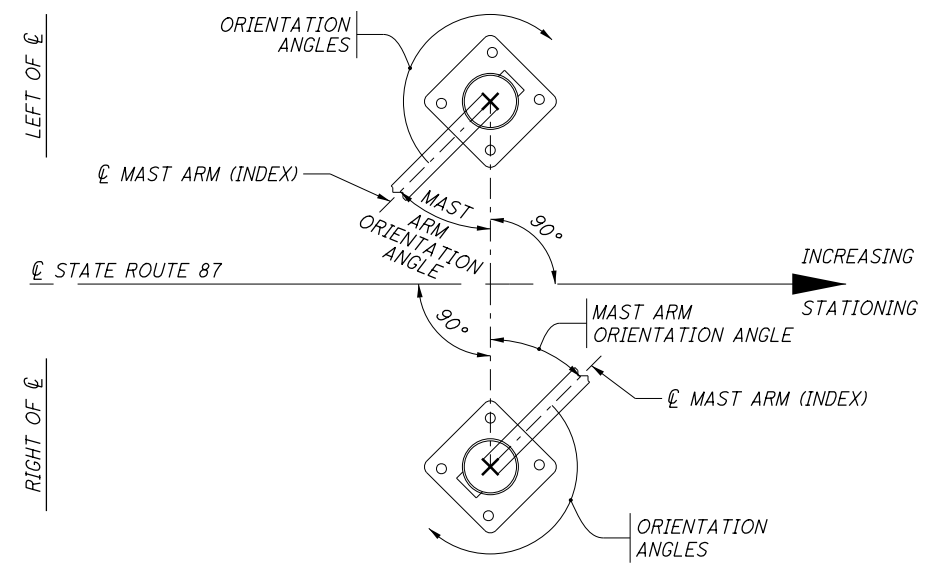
LEFT OF ℄

ORIENTATION ANGLES

℄ MAST ARM (INDEX)

MAST ARM ORIENTATION ANGLE

90°

℄ STATE ROUTE 87

INCREASING

STATIONING

90°

MAST ARM ORIENTATION ANGLE

℄ MAST ARM (INDEX)

RIGHT OF ℄

ORIENTATION ANGLES